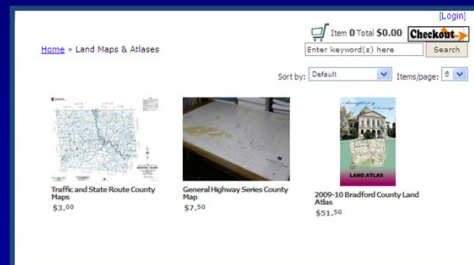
[Login]

Item 0 Total $0.00 Checkout

Home » Land Maps & Atlases

Enter keyword(s) here Search

Sort by: Default Items/page: 6

LAND ATLAS

Traffic and State Route County Maps
$3.00

General Highway Series County Map
$7.50

2009-10 Bradford County Land Atlas
$51.50